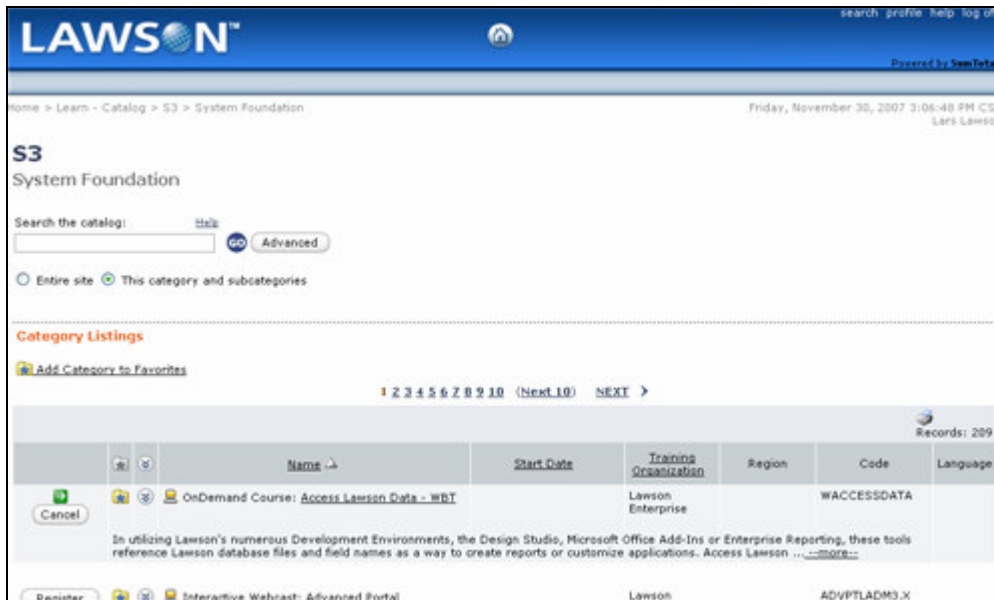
LAWSON™

search profile help log of

Powered by SumTota

Home > Learn - Catalog > S3 > System Foundation

Friday, November 30, 2007 3:06:48 PM CS
Lars Lawso

S3
System Foundation

Search the catalog: Help

GO Advanced

Entire site This category and subcategories

Category Listings

Add Category to Favorites

1 2 3 4 5 6 7 8 9 10 (Next 10) NEXT >

Records: 209

| | | | Name | Start Date | Training Organization | Region | Code | Language |
|---|---|---|---|---|---|---|---|---|
| Cancel | | | OnDemand Course: Access Lawson Data - WBT | | Lawson Enterprise | | WACCESSDATA | |

In utilizing Lawson's numerous Development Environments, the Design Studio, Microsoft Office Add-Ins or Enterprise Reporting, these tools reference Lawson database files and field names as a way to create reports or customize applications. Access Lawson ... --more--

| Register | | | Interactive Webcast: Advanced Portal | | Lawson | | ADVPTLADM3.X | |